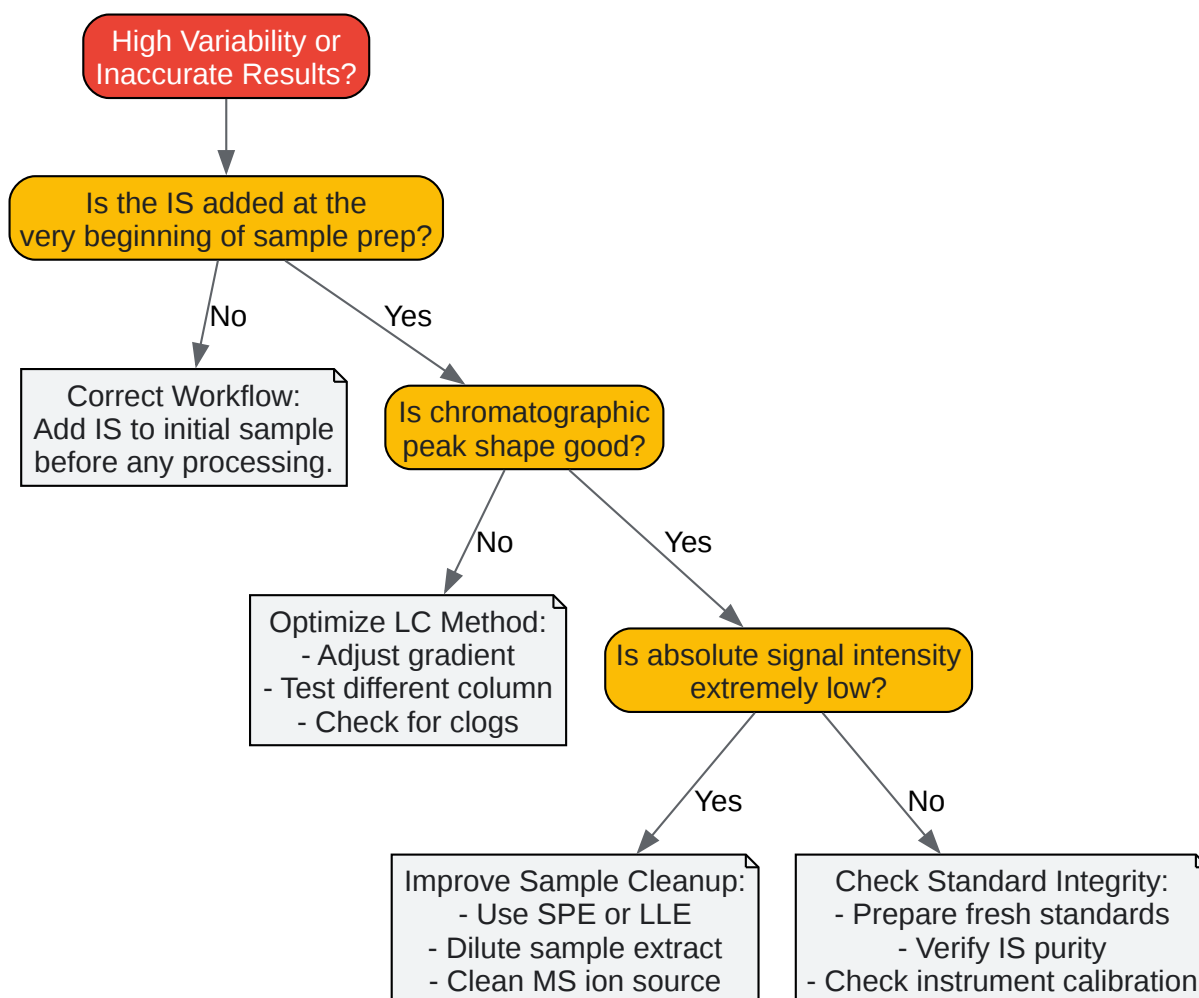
High Variability or Inaccurate Results?

Is the IS added at the very beginning of sample prep?

No

Correct Workflow:
Add IS to initial sample before any processing.

Yes

Is chromatographic peak shape good?

No

Optimize LC Method:
- Adjust gradient
- Test different column
- Check for clogs

Yes

Is absolute signal intensity extremely low?

Yes

Improve Sample Cleanup:
- Use SPE or LLE
- Dilute sample extract
- Clean MS ion source

No

Check Standard Integrity:
- Prepare fresh standards
- Verify IS purity
- Check instrument calibration